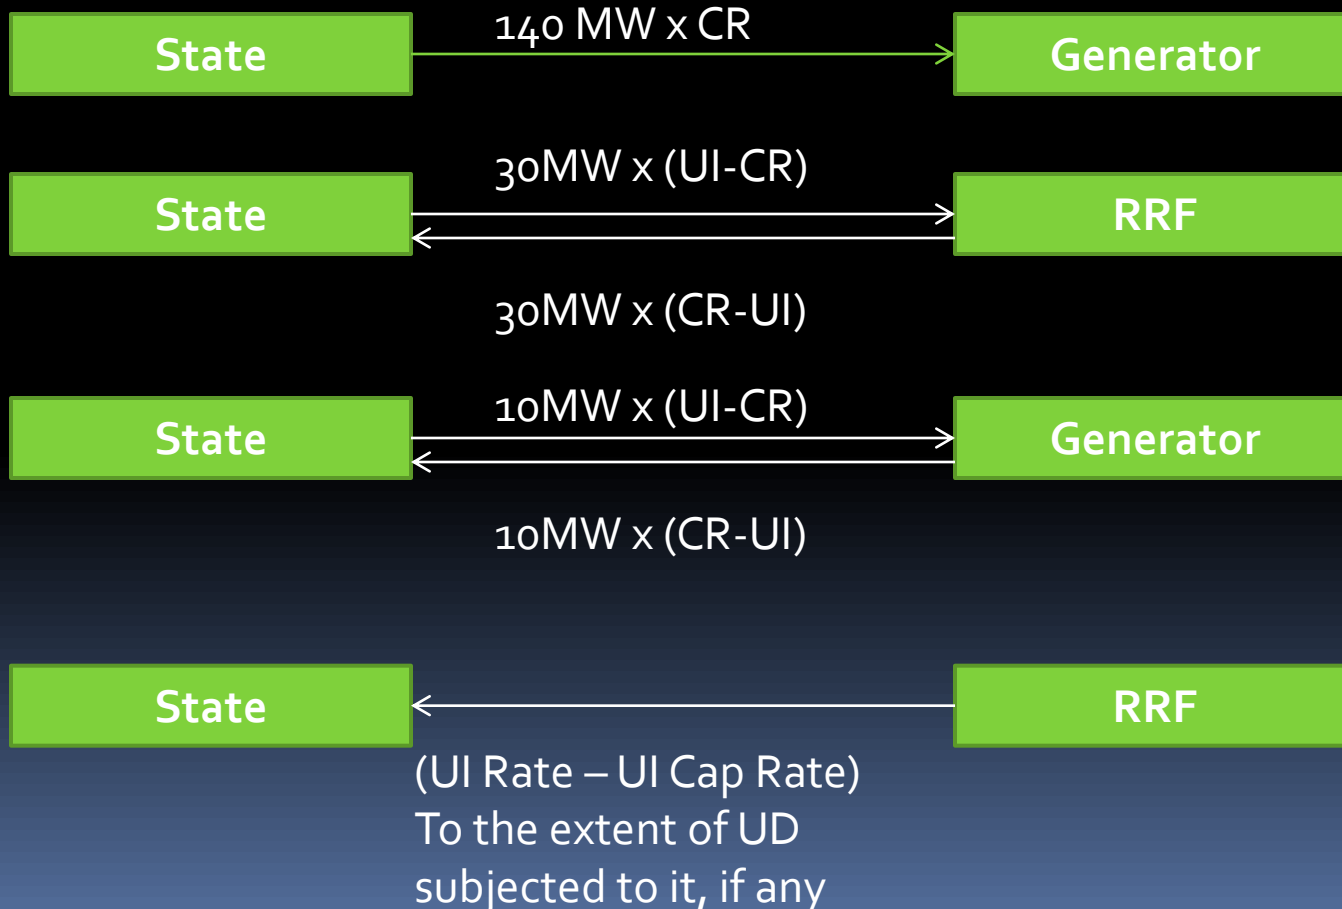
State

140 MW x CR

Generator

State

30MW x (UI-CR)

RRF

30MW x (CR-UI)

State

10MW x (UI-CR)

Generator

10MW x (CR-UI)

State

RRF

(UI Rate – UI Cap Rate)
To the extent of UD subjected to it, if any